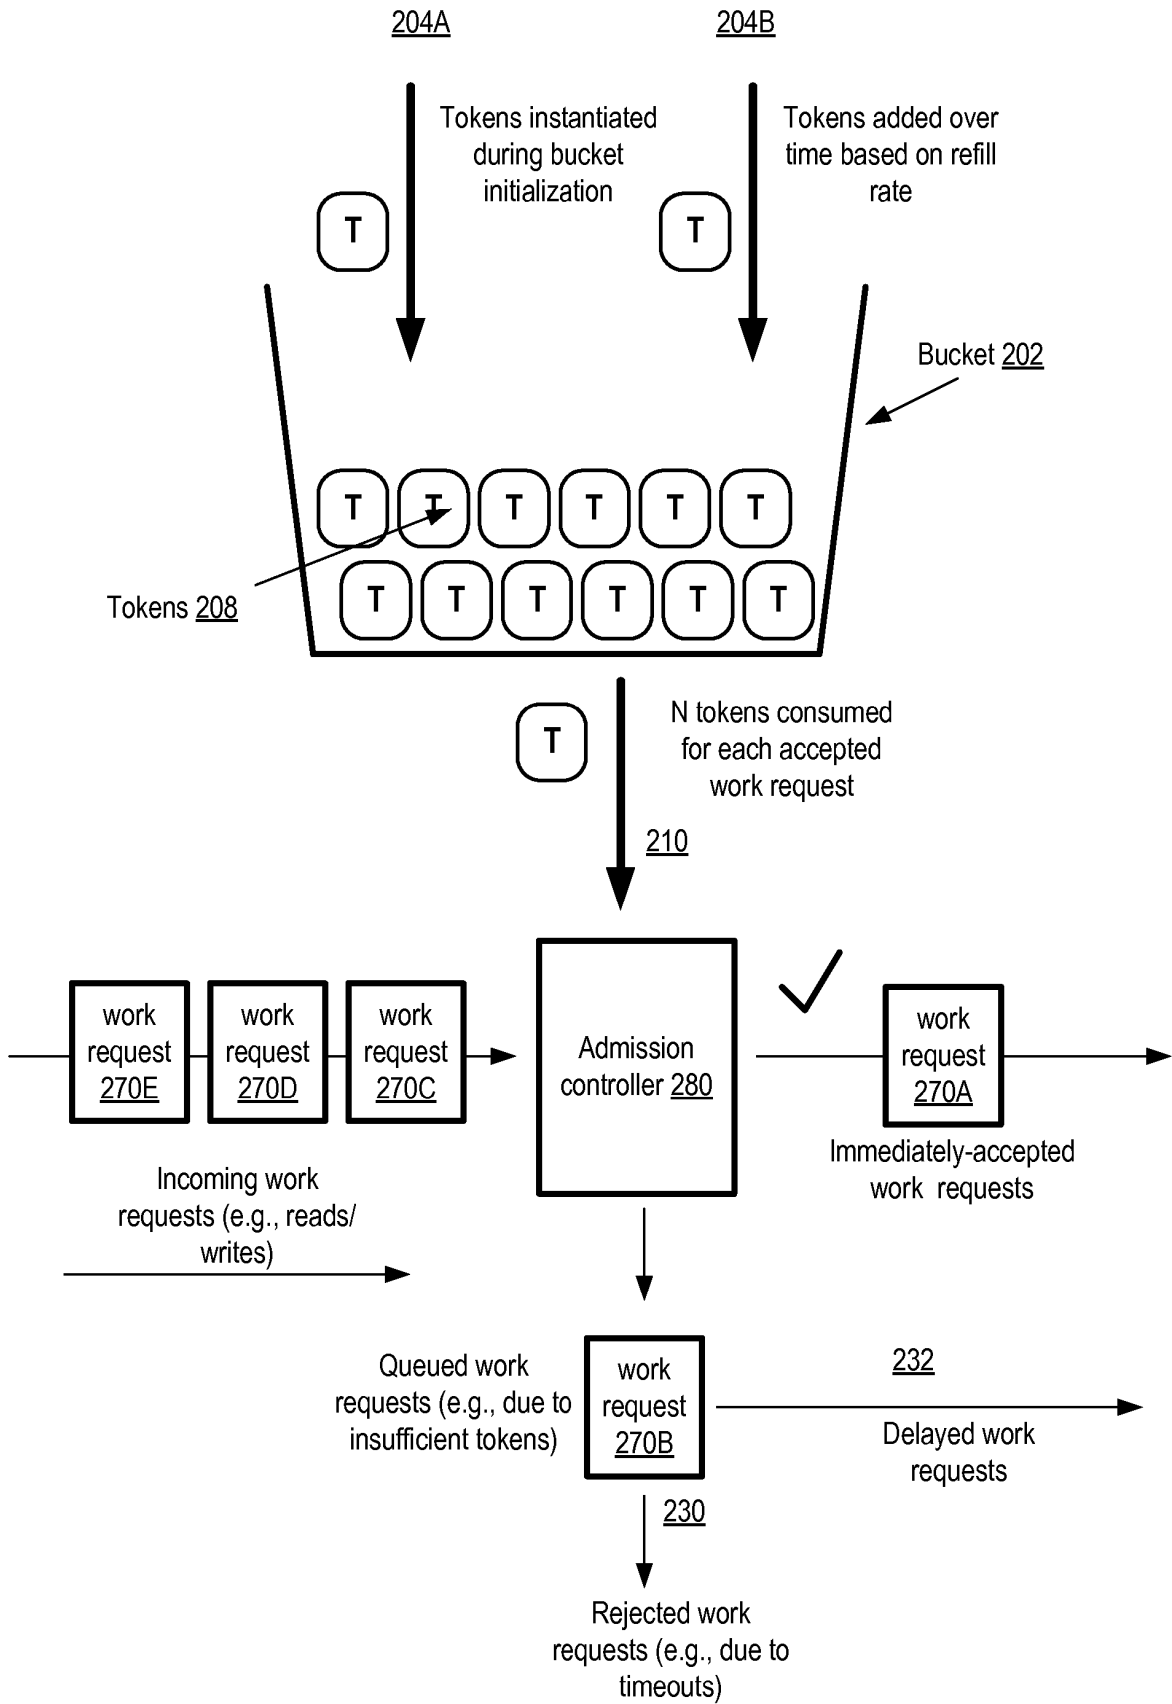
204A

204B

Tokens instantiated during bucket initialization

Tokens added over time based on refill rate

T

T

Bucket 202

T T T T T T

T T T T T T

Tokens 208

T

N tokens consumed for each accepted work request

210

work request 270E

work request 270D

work request 270C

Admission controller 280

work request 270A

Immediately-accepted work requests

Incoming work requests (e.g., reads/ writes)

Queued work requests (e.g., due to insufficient tokens)

work request 270B

232

Delayed work requests

230

Rejected work requests (e.g., due to timeouts)